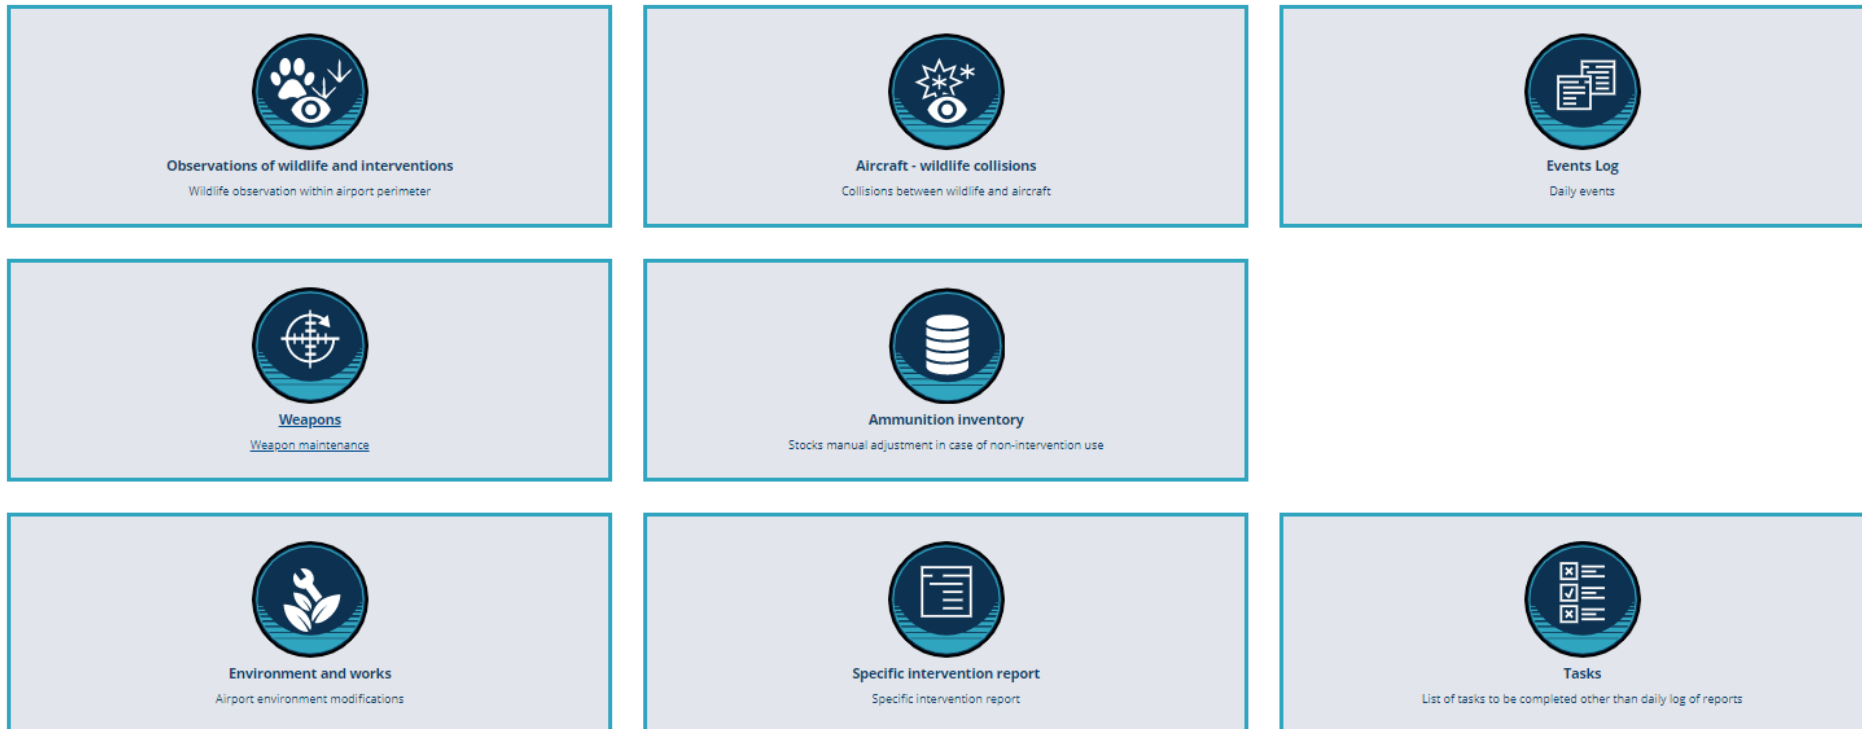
Observations of wildlife and interventions
Wildlife observation within airport perimeter

Aircraft - wildlife collisions
Collisions between wildlife and aircraft

Events Log
Daily events

Weapons
Weapon maintenance

Ammunition inventory
Stocks manual adjustment in case of non-intervention use

Environment and works
Airport environment modifications

Specific intervention report
Specific intervention report

Tasks
List of tasks to be completed other than daily log of reports